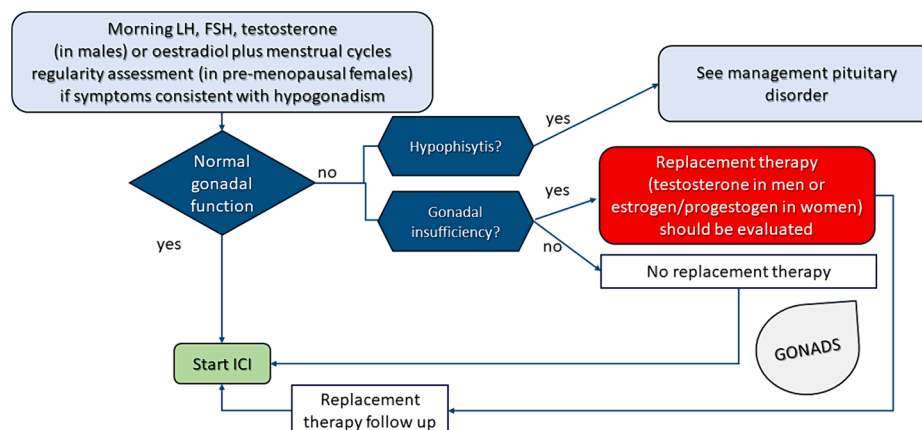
Morning LH, FSH, testosterone (in males) or oestradiol plus menstrual cycles regularity assessment (in pre-menopausal females) if symptoms consistent with hypogonadism

See management pituitary disorder

yes

Hypophisytis?

Normal gonadal function

no

yes

Replacement therapy (testosterone in men or estrogen/progestogen in women) should be evaluated

Gonadal insufficiency?

yes

no

No replacement therapy

GONADS

Start ICI

Replacement therapy follow up